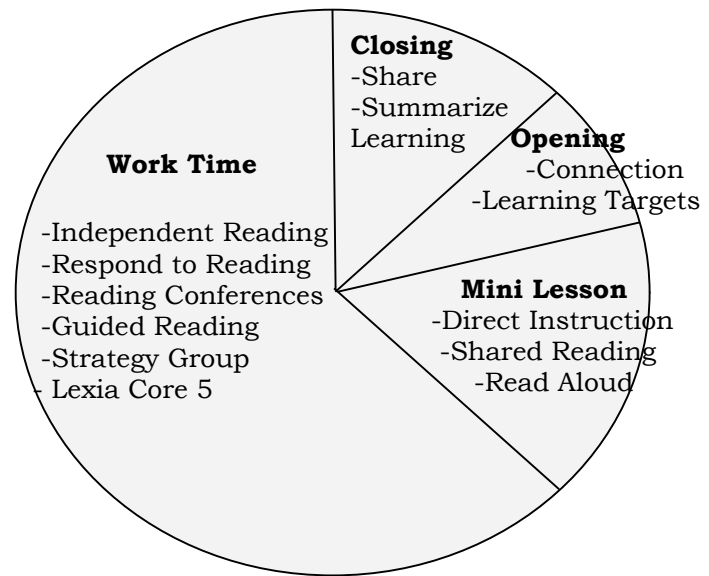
Closing
-Share
-Summarize Learning

Opening
-Connection
-Learning Targets

Mini Lesson
-Direct Instruction
-Shared Reading
-Read Aloud

Work Time

-Independent Reading
-Respond to Reading
-Reading Conferences
-Guided Reading
-Strategy Group
- Lexia Core 5